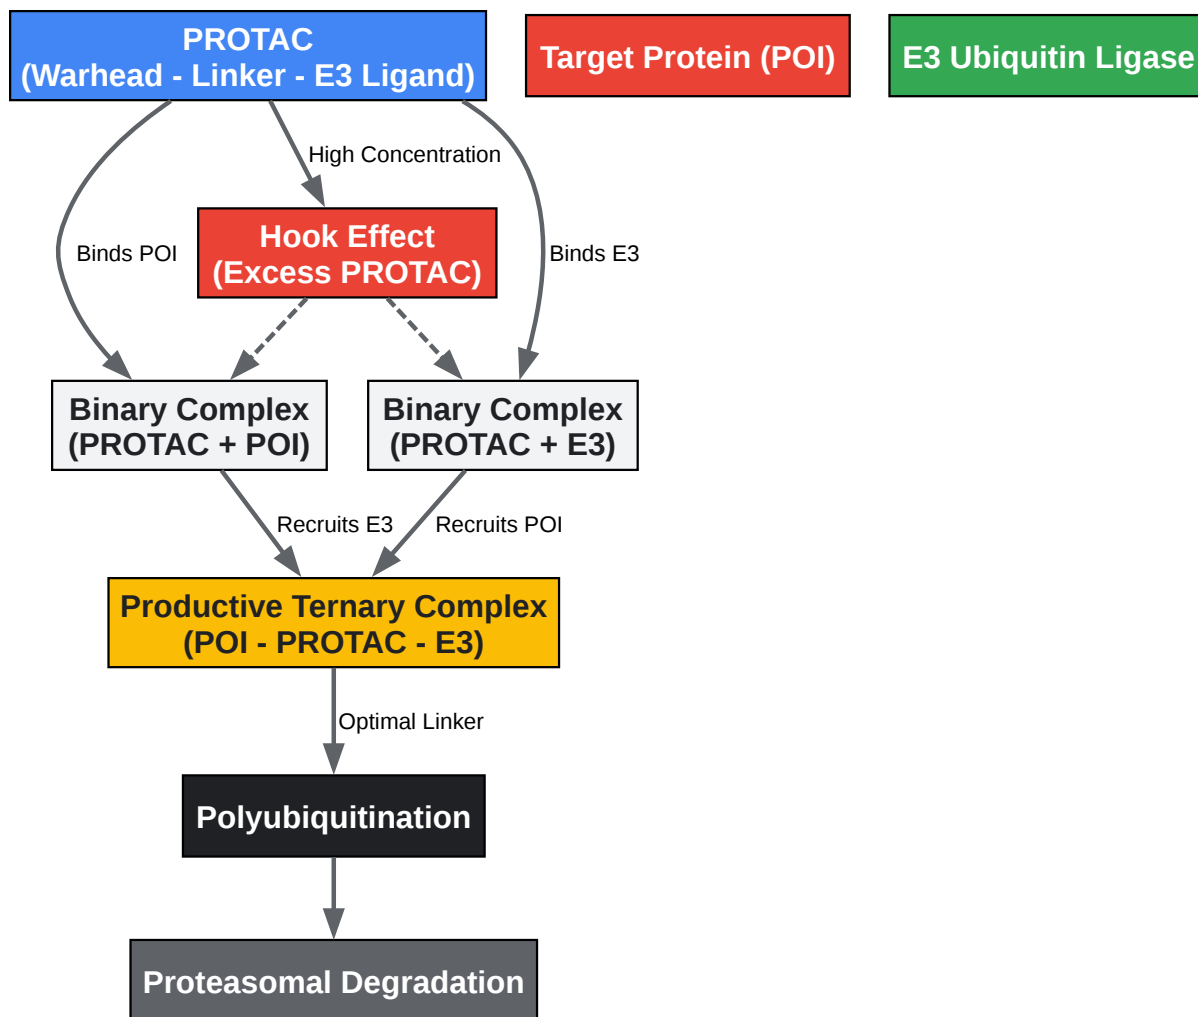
PROTAC
(Warhead - Linker - E3 Ligand)

Target Protein (POI)

E3 Ubiquitin Ligase

High Concentration

Binds POI

Hook Effect
(Excess PROTAC)

Binds E3

Binary Complex
(PROTAC + POI)

Binary Complex
(PROTAC + E3)

Recruits E3

Recruits POI

Productive Ternary Complex
(POI - PROTAC - E3)

Optimal Linker

Polyubiquitination

Proteasomal Degradation